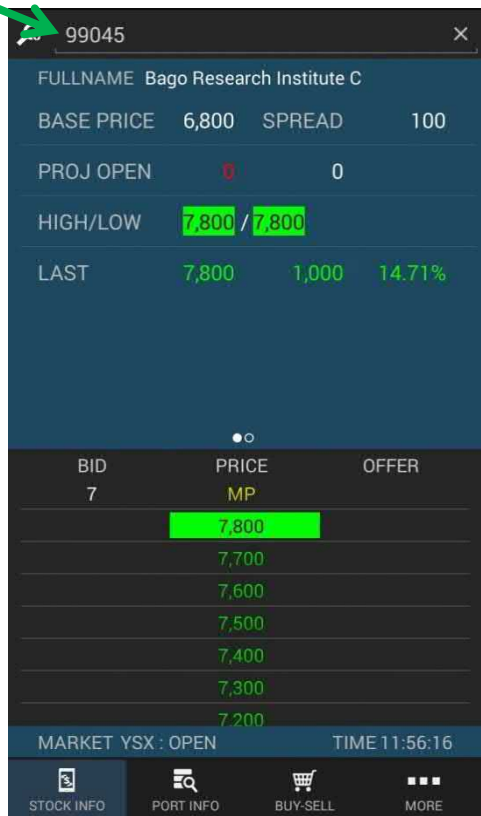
99045 ×

FULLNAME Bago Research Institute C

BASE PRICE 6,800 SPREAD 100

PROJ OPEN 0 0

HIGH/LOW 7,800 / 7,800

LAST 7,800 1,000 14.71%

| BID | PRICE | OFFER |
|---|---|---|
| 7 | MP | |
| | 7,800 | |
| | 7,700 | |
| | 7,600 | |
| | 7,500 | |
| | 7,400 | |
| | 7,300 | |
| | 7,200 | |

MARKET YSX : OPEN TIME 11:56:16

STOCK INFO PORT INFO BUY-SELL MORE